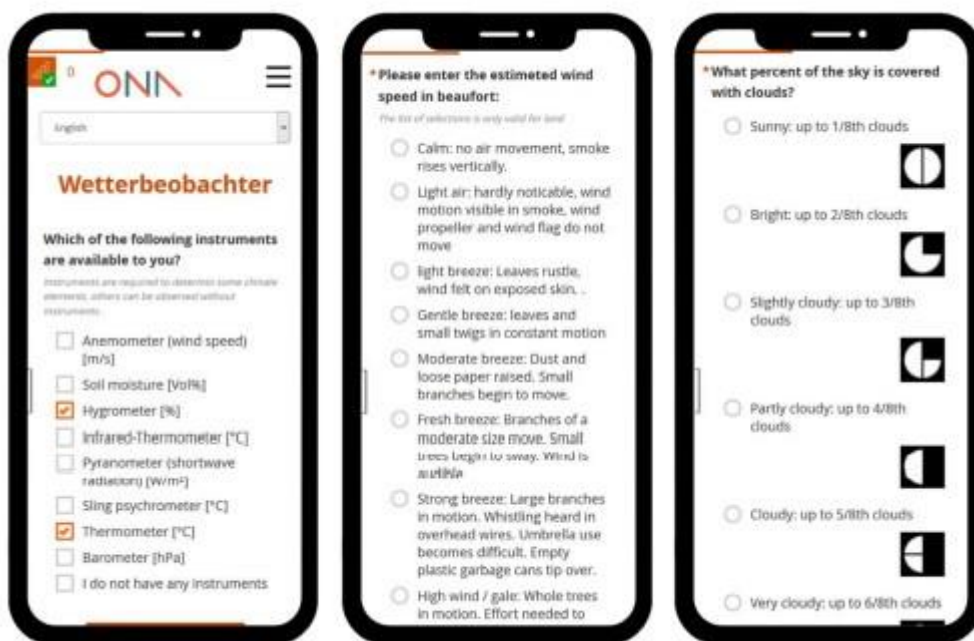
0 ONN

English

Wetterbeobachter

Which of the following instruments are available to you?

Instruments are required to determine some climate elements, others can be observed without instruments.

Anemometer (wind speed) [m/s]

Soil moisture [Vol%]

Hygrometer [%]

Infrared-Thermometer [°C]

Pyranometer (shortwave radiation) [W/m²]

Sling psychrometer [°C]

Thermometer [°C]

Barometer [hPa]

I do not have any instruments

*Please enter the estimeted wind speed in beaufort:

The list of selections is only valid for land

Calm: no air movement, smoke rises vertically.

Light air: hardly noticable, wind motion visible in smoke, wind propeller and wind flag do not move

light breeze: Leaves rustle, wind felt on exposed skin. .

Gentle breeze: leaves and small twigs in constant motion

Moderate breeze: Dust and loose paper raised. Small branches begin to move.

Fresh breeze: Branches of a moderate size move. Small trees begin to sway. Wind is audible

Strong breeze: Large branches in motion. Whistling heard in overhead wires. Umbrella use becomes difficult. Empty plastic garbage cans tip over.

High wind / gale: Whole trees in motion. Effort needed to

*What percent of the sky is covered with clouds?

Sunny: up to 1/8th clouds

Bright: up to 2/8th clouds

Slightly cloudy: up to 3/8th clouds

Partly cloudy: up to 4/8th clouds

Cloudy: up to 5/8th clouds

Very cloudy: up to 6/8th clouds